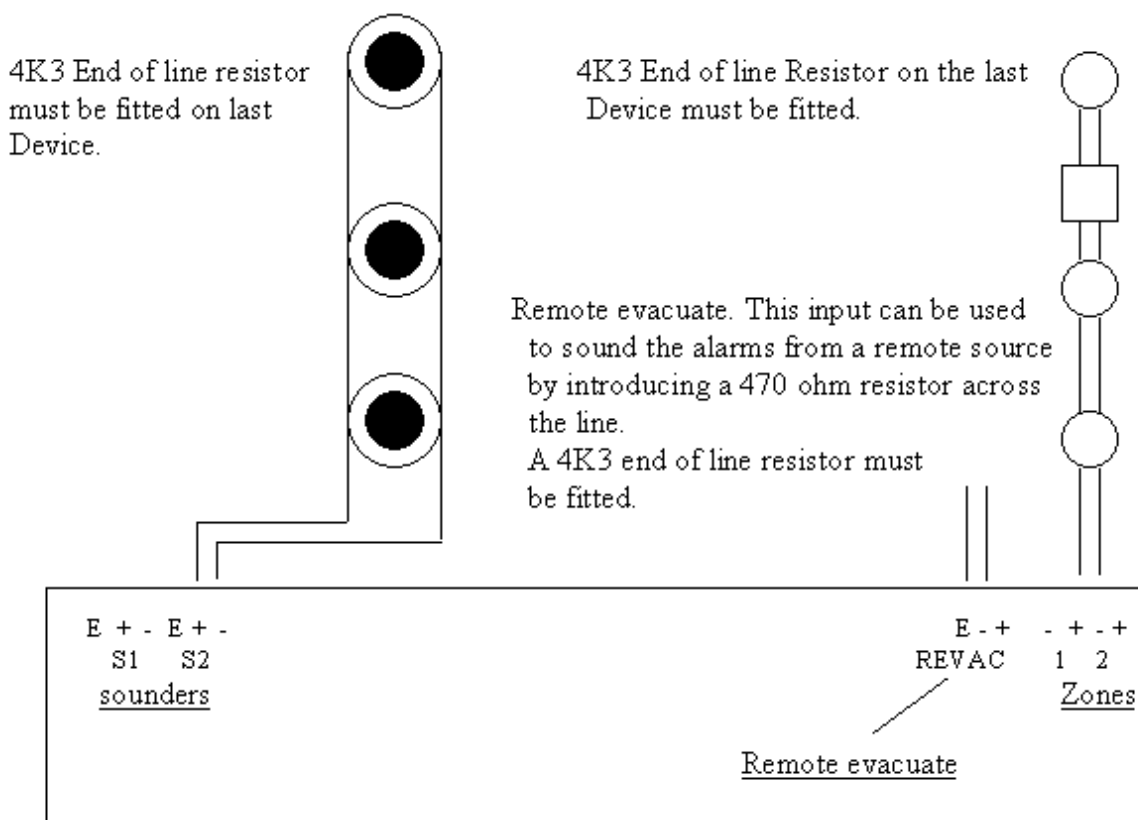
4K3 End of line resistor must be fitted on last Device.

4K3 End of line Resistor on the last Device must be fitted.

Remote evacuate. This input can be used to sound the alarms from a remote source by introducing a 470 ohm resistor across the line.
A 4K3 end of line resistor must be fitted.

E + - E + -
S1 S2
sounders

E - +
REVAC

- + - +
1 2
Zones

Remote evacuate